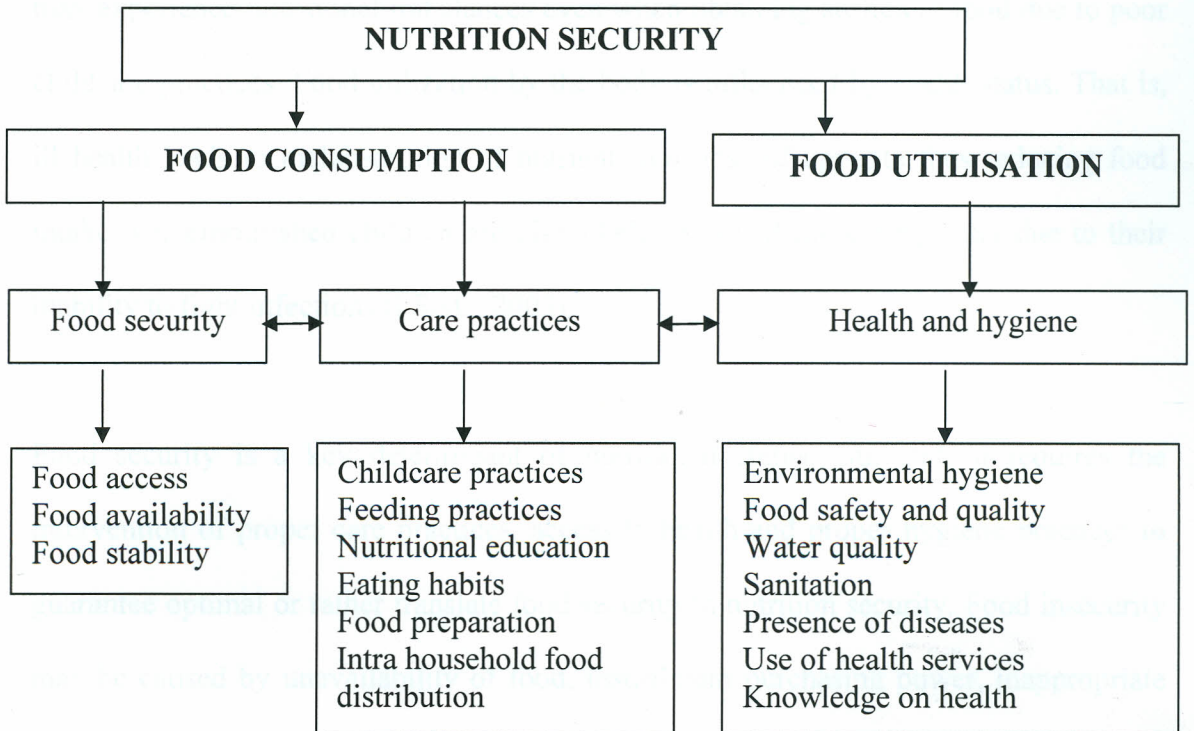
NUTRITION SECURITY

FOOD CONSUMPTION

FOOD UTILISATION

Food security

Care practices

Health and hygiene

Food access
Food availability
Food stability

Childcare practices
Feeding practices
Nutritional education
Eating habits
Food preparation
Intra household food distribution

Environmental hygiene
Food safety and quality
Water quality
Sanitation
Presence of diseases
Use of health services
Knowledge on health